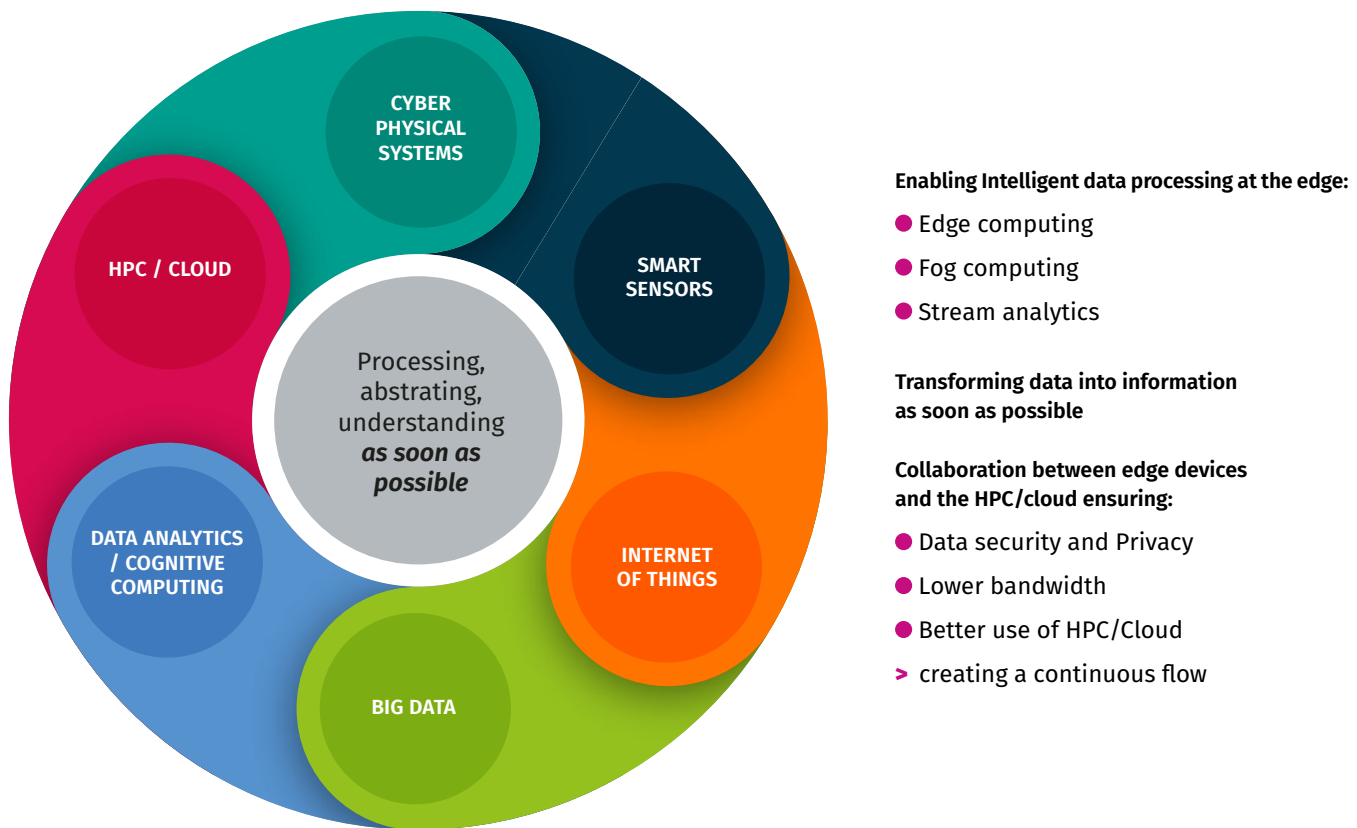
CYBER PHYSICAL SYSTEMS

SMART SENSORS

HPC / CLOUD

Processing, abstrating, understanding ***as soon as possible***

DATA ANALYTICS / COGNITIVE COMPUTING

INTERNET OF THINGS

BIG DATA

**Enabling Intelligent data processing at the edge:**

- Edge computing
- Fog computing
- Stream analytics

**Transforming data into information as soon as possible**

**Collaboration between edge devices and the HPC/cloud ensuring:**

- Data security and Privacy
- Lower bandwidth
- Better use of HPC/Cloud

> creating a continuous flow